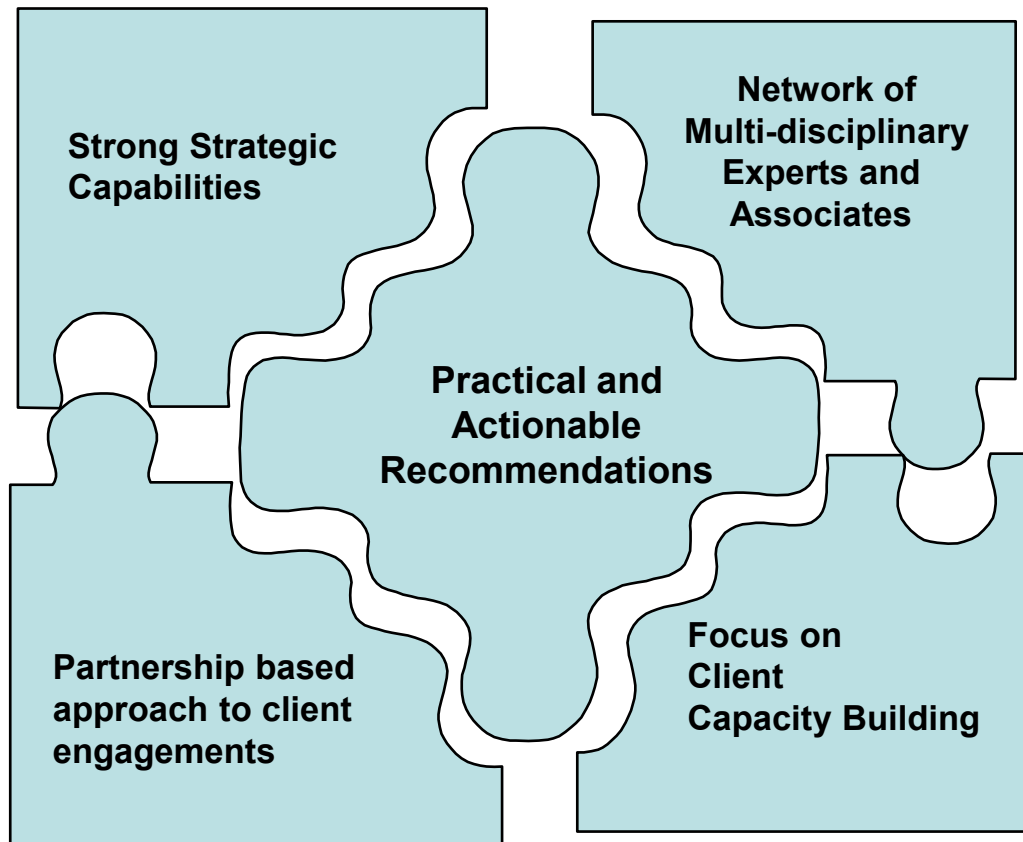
Strong Strategic Capabilities

Network of Multi-disciplinary Experts and Associates

Practical and Actionable Recommendations

Partnership based approach to client engagements

Focus on Client Capacity Building